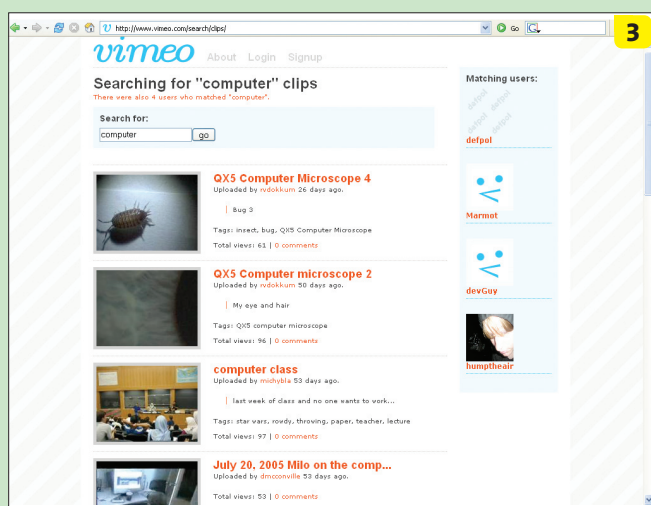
http://www.vimeo.com/search/clips/

Go

3

vimeo About Login Signup

Searching for "computer" clips

There were also 4 users who matched "computer".

Search for:

computer

go

Matching users:

defpol

defpol

Marmot

devGuy

humptheair

QX5 Computer Microscope 4

Uploaded by rvdokkum 26 days ago.

Bug 3

Tags: insect, bug, QX5 Computer Microscope

Total views: 61 | 0 comments

QX5 Computer microscope 2

Uploaded by rvdokkum 50 days ago.

My eye and hair

Tags: QX5 computer microscope

Total views: 96 | 0 comments

computer class

Uploaded by michybla 53 days ago.

last week of class and no one wants to work...

Tags: star wars, rowdy, throwing, paper, teacher, lecture

Total views: 97 | 0 comments

July 20, 2005 Milo on the comp...

Uploaded by dmcconville 53 days ago.

Total views: 53 | 0 comments